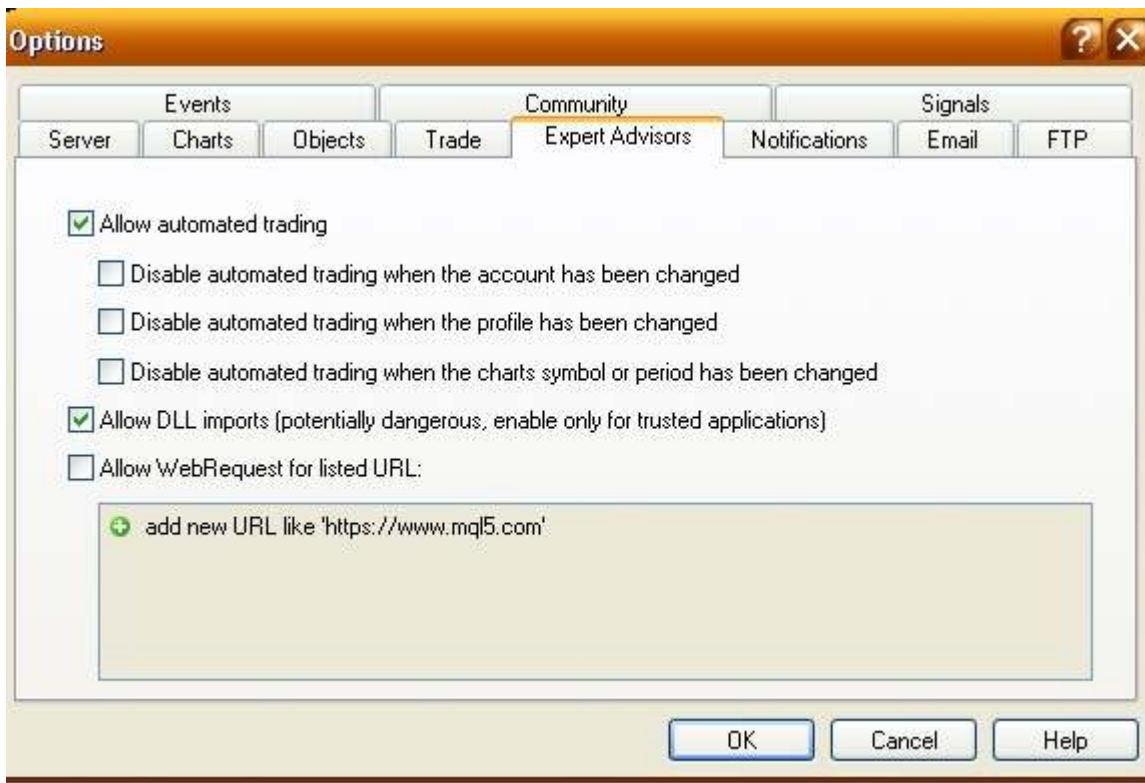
Options

Events
Community
Signals
Server
Charts
Objects
Trade
Expert Advisors
Notifications
Email
FTP

Allow automated trading

Disable automated trading when the account has been changed

Disable automated trading when the profile has been changed

Disable automated trading when the charts symbol or period has been changed

Allow DLL imports (potentially dangerous, enable only for trusted applications)

Allow WebRequest for listed URL:

add new URL like 'https://www.mql5.com'

OK
Cancel
Help